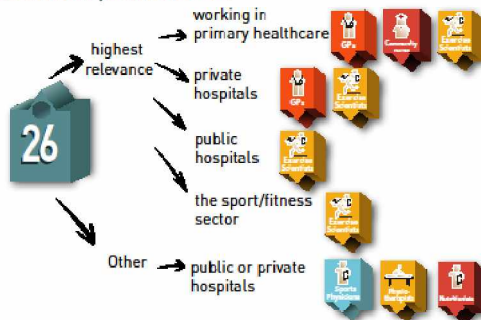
26

highest relevance

working in primary healthcare

GPs

Community

Exercise Scientists

private hospitals

GPs

Exercise Scientists

public hospitals

Exercise Scientists

the sport/fitness sector

Exercise Scientists

Other

public or private hospitals

Sports Physicians

Physio-therapists

Nutritionists